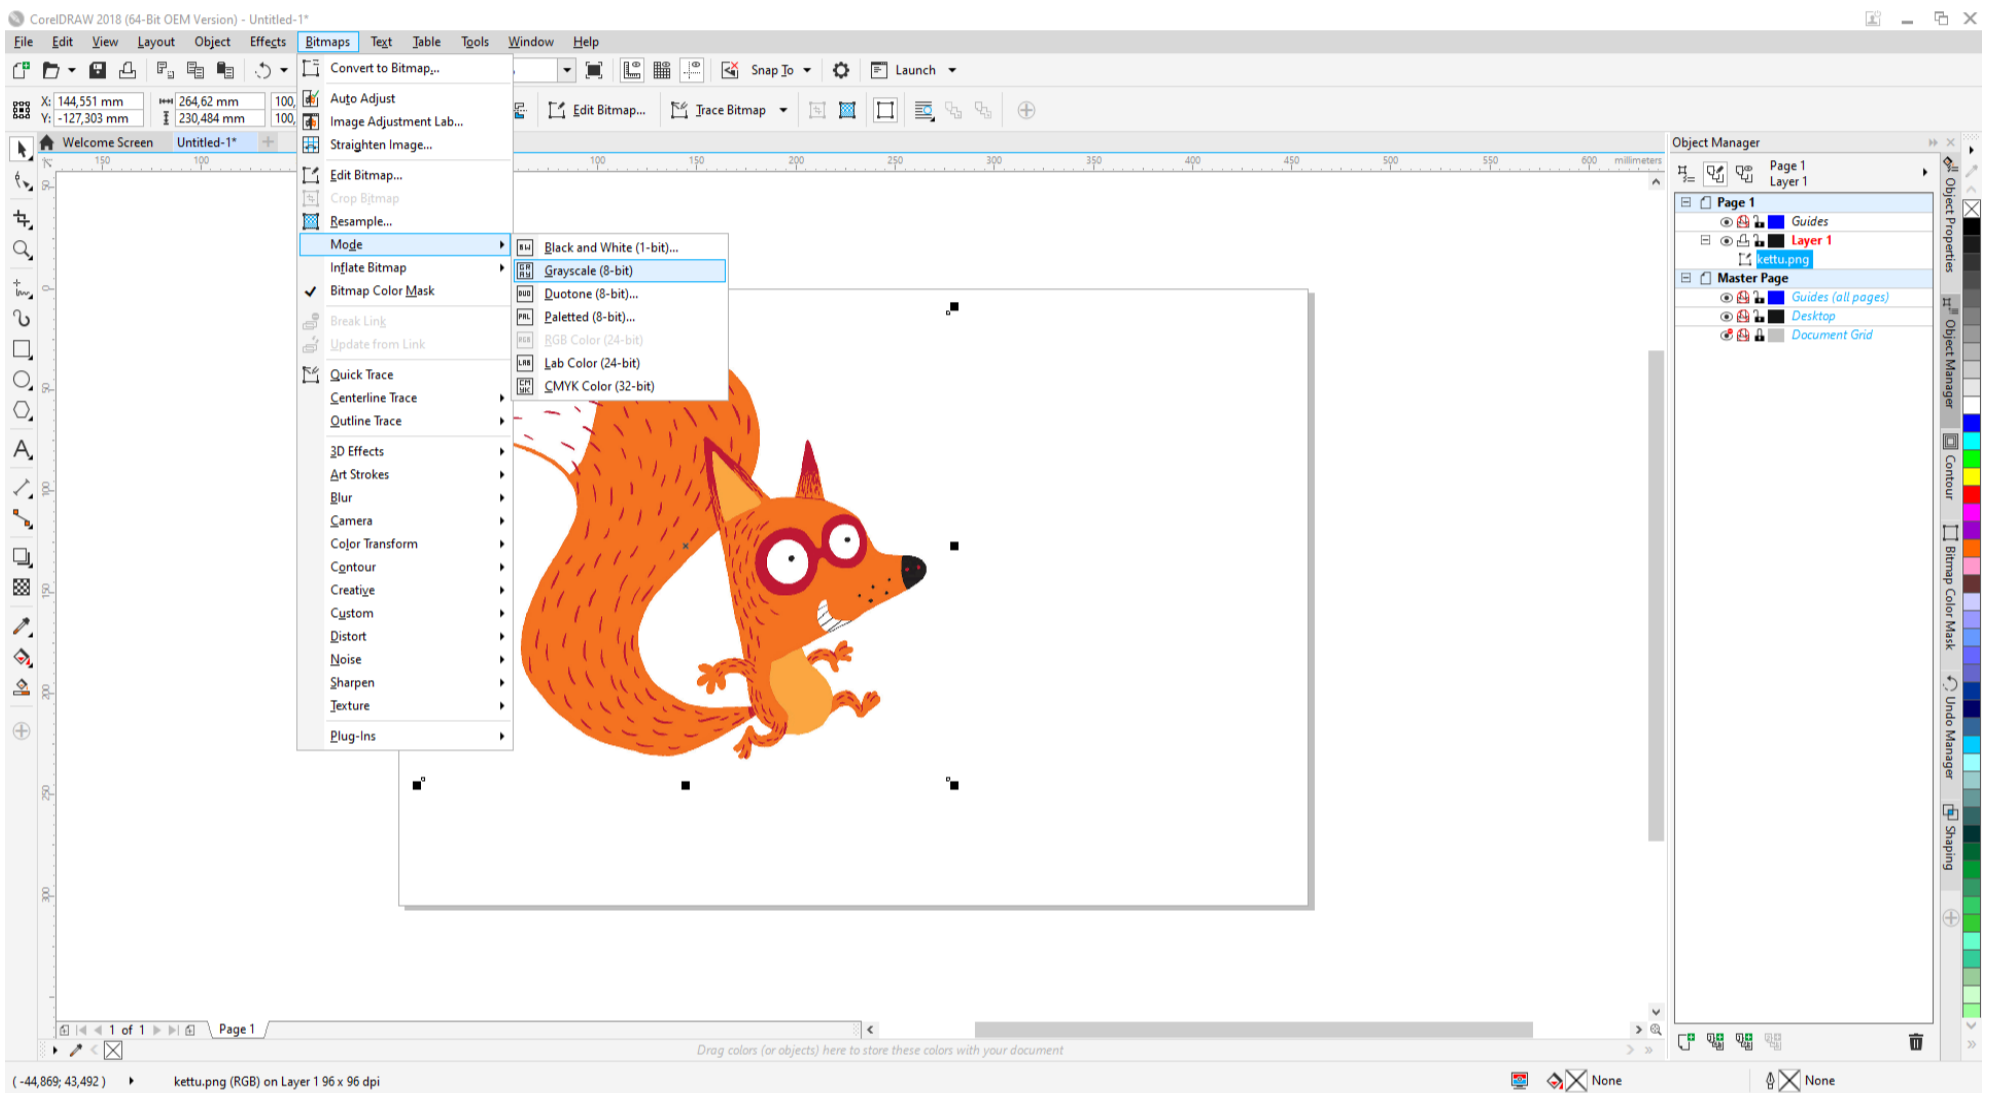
CorelDRAW 2018 (64-Bit OEM Version) - Untitled-1*

File Edit View Layout Object Effects Bitmaps Text Table Tools Window Help

Snap To Launch

X: 144,551 mm
Y: -127,303 mm
264,62 mm
230,484 mm
100,
100,

Edit Bitmap... Trace Bitmap

Welcome Screen Untitled-1*

Convert to Bitmap...
Auto Adjust
Image Adjustment Lab...
Straighten Image...
Edit Bitmap...
Crop Bitmap
Resample...
Mode
Inflate Bitmap
Bitmap Color Mask
Break Link
Update from Link
Quick Trace
Centerline Trace
Outline Trace
3D Effects
Art Strokes
Blur
Camera
Color Transform
Contour
Creative
Custom
Distort
Noise
Sharpen
Texture
Plug-Ins

Black and White (1-bit)...
Grayscale (8-bit)
Duotone (8-bit)...
Paletted (8-bit)...
RGB Color (24-bit)
Lab Color (24-bit)
CMYK Color (32-bit)

150 100 100 150 200 250 300 350 400 450 500 550 600 millimeters

Object Manager
Page 1
Layer 1
Page 1
Guides
Layer 1
kettu.png
Master Page
Guides (all pages)
Desktop
Document Grid

Object Properties
Object Manager
Contour
Bitmap Color Mask
Undo Manager
Shaping

1 of 1 Page 1

Drag colors (or objects) here to store these colors with your document

( -44,869; 43,492 ) kettu.png (RGB) on Layer 1 96 x 96 dpi

None None